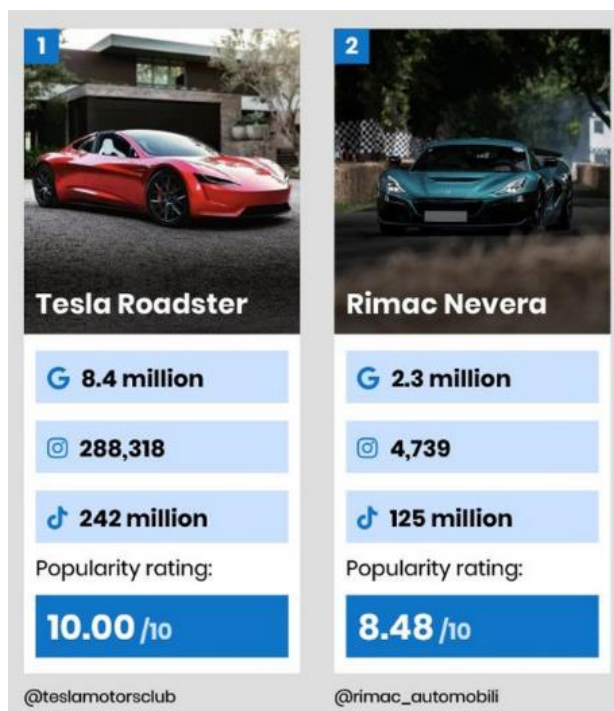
1

Tesla Roadster

G 8.4 million

288,318

242 million

Popularity rating:

10.00 /10

@teslamotorsclub

2

Rimac Nevera

G 2.3 million

4,739

125 million

Popularity rating:

8.48 /10

@rimac_automobili